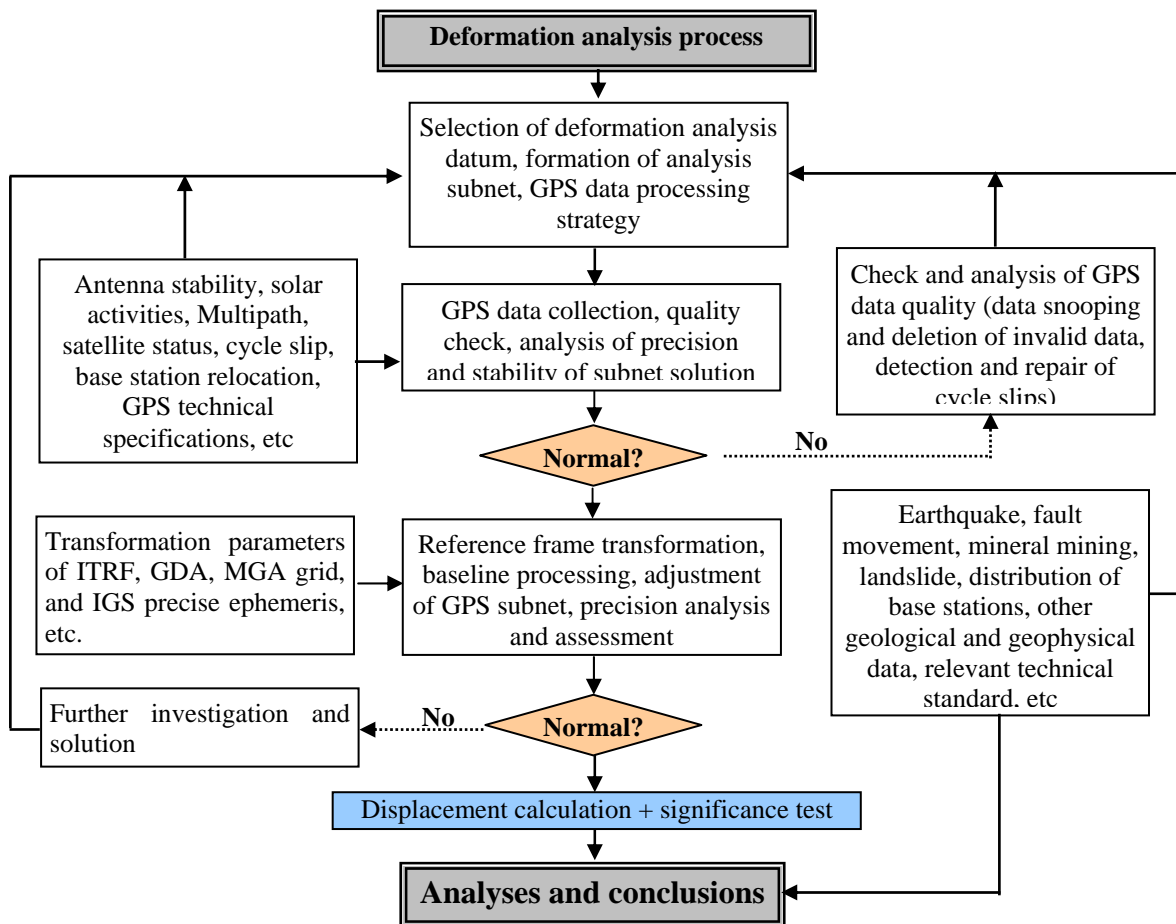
Deformation analysis process

Selection of deformation analysis datum, formation of analysis subnet, GPS data processing strategy

Antenna stability, solar activities, Multipath, satellite status, cycle slip, base station relocation, GPS technical specifications, etc

GPS data collection, quality check, analysis of precision and stability of subnet solution

Check and analysis of GPS data quality (data snooping and deletion of invalid data, detection and repair of cycle slips)

Normal?

No

Transformation parameters of ITRF, GDA, MGA grid, and IGS precise ephemeris, etc.

Reference frame transformation, baseline processing, adjustment of GPS subnet, precision analysis and assessment

Earthquake, fault movement, mineral mining, landslide, distribution of base stations, other geological and geophysical data, relevant technical standard, etc

Further investigation and solution

No

Normal?

Displacement calculation + significance test

Analyses and conclusions